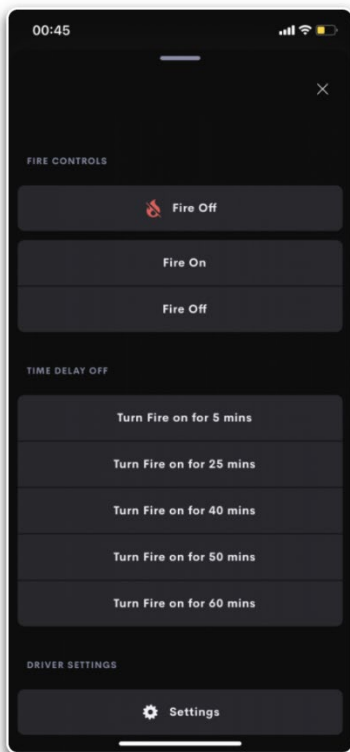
00:45

×

FIRE CONTROLS

Fire Off

Fire On

Fire Off

TIME DELAY OFF

Turn Fire on for 5 mins

Turn Fire on for 25 mins

Turn Fire on for 40 mins

Turn Fire on for 50 mins

Turn Fire on for 60 mins

DRIVER SETTINGS

Settings